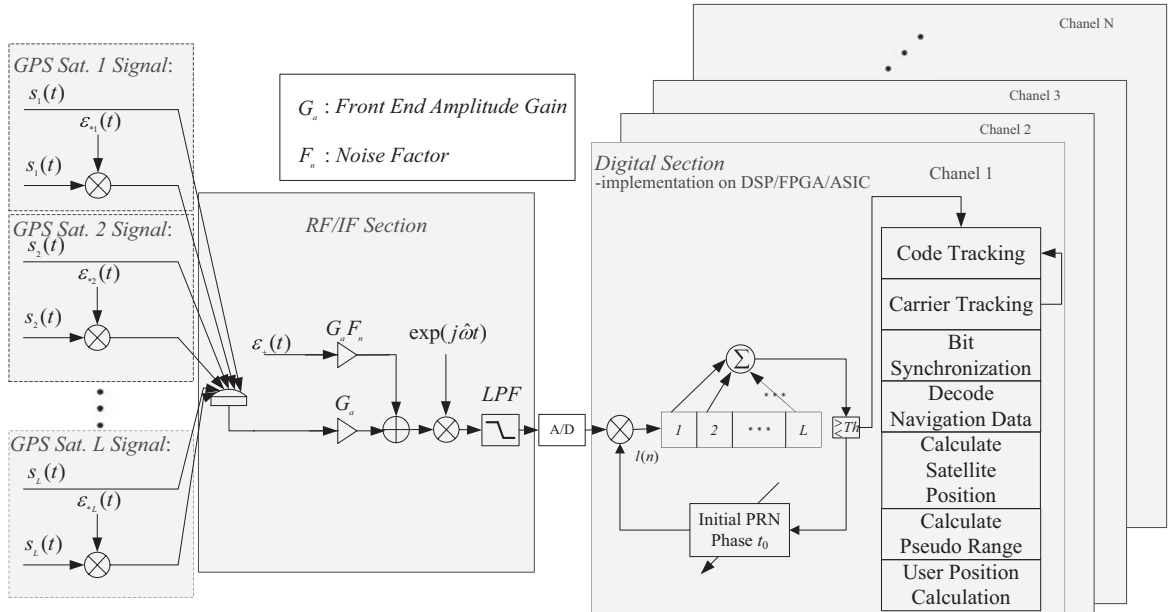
Chanel N

Chanel 3

Chanel 2

GPS Sat. 1 Signal:

$s_1(t)$

$\varepsilon_{*1}(t)$

$s_1(t)$

$G_a$ : Front End Amplitude Gain

$F_n$ : Noise Factor

Digital Section
-implementation on DSP/FPGA/ASIC

Chanel 1

GPS Sat. 2 Signal:

$s_2(t)$

$\varepsilon_{*2}(t)$

$s_2(t)$

RF/IF Section

Code Tracking

Carrier Tracking

Bit Synchronization

Decode Navigation Data

Calculate Satellite Position

Calculate Pseudo Range

User Position Calculation

$\varepsilon_*(t)$

$G_a F_n$

$\exp(j\hat{\omega}t)$

$G_a$

LPF

A/D

$\sum$

1

2

• • •

L

$\gtrless Th$

$l(n)$

Initial PRN Phase $t_0$

GPS Sat. L Signal:

$s_L(t)$

$\varepsilon_{*L}(t)$

$s_L(t)$